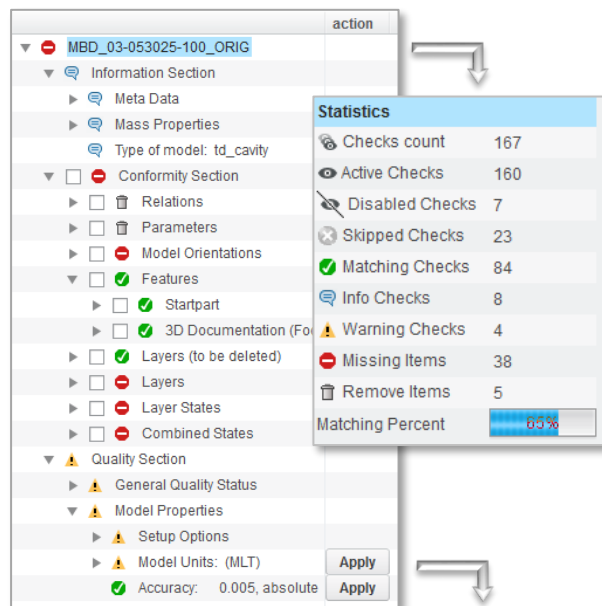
action

MBD_03-053025-100_ORIG
Information Section
Meta Data
Mass Properties
Type of model: td_cavity
Conformity Section
Relations
Parameters
Model Orientations
Features
Startpart
3D Documentation (Fo
Layers (to be deleted)
Layers
Layer States
Combined States
Quality Section
General Quality Status
Model Properties
Setup Options
Model Units: (MLT) Apply
Accuracy: 0.005, absolute Apply

| Statistics | |
|---|---|
| Checks count | 167 |
| Active Checks | 160 |
| Disabled Checks | 7 |
| Skipped Checks | 23 |
| Matching Checks | 84 |
| Info Checks | 8 |
| Warning Checks | 4 |
| Missing Items | 38 |
| Remove Items | 5 |
| Matching Percent | 65% |